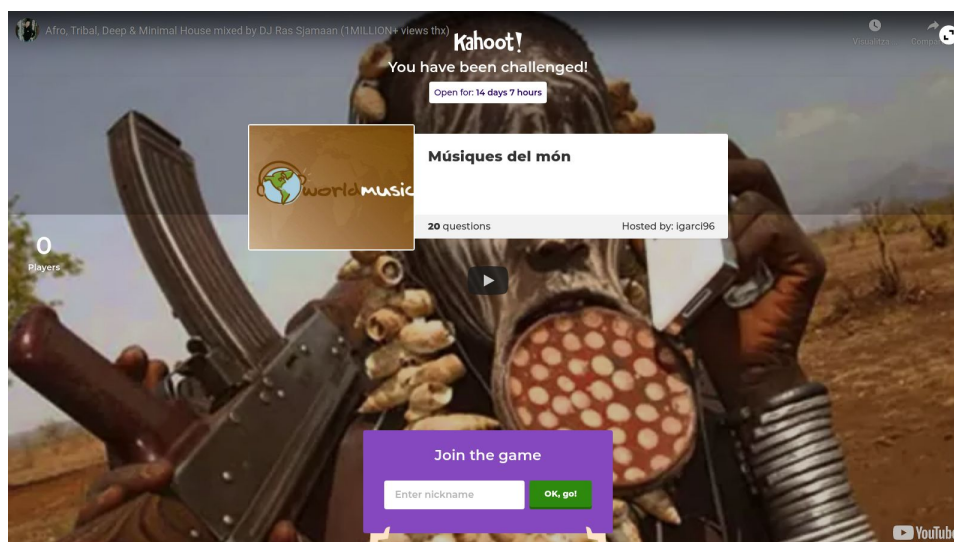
Afro, Tribal, Deep & Minimal House mixed by DJ Ras Sjamaan (1MILLION+ views thx)

Visualitza

Compa

Kahoot!

You have been challenged!

Open for: 14 days 7 hours

worldmusic

Músiques del món

20 questions

Hosted by: igarci96

0
Players

Join the game

Enter nickname

OK, go!

YouTube